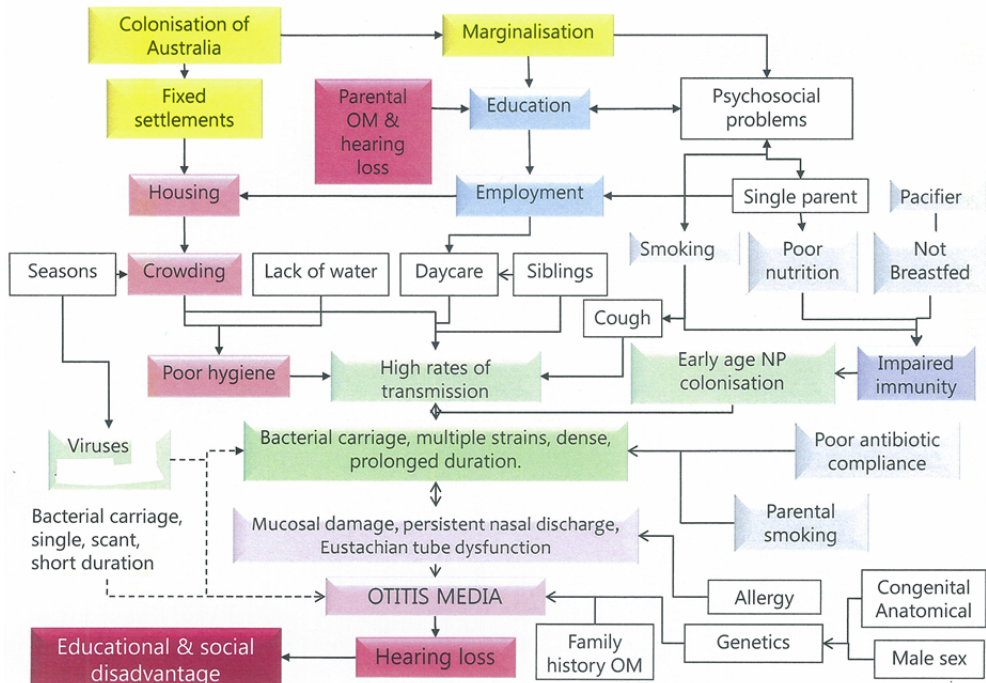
Colonisation of Australia

Marginalisation

Fixed settlements

Parental OM & hearing loss

Education

Psychosocial problems

Housing

Employment

Single parent

Pacifier

Smoking

Poor nutrition

Not Breastfed

Seasons

Crowding

Lack of water

Daycare

Siblings

Cough

Poor hygiene

High rates of transmission

Early age NP colonisation

Impaired immunity

Viruses

Bacterial carriage, multiple strains, dense, prolonged duration.

Poor antibiotic compliance

Bacterial carriage, single, scant, short duration

Mucosal damage, persistent nasal discharge, Eustachian tube dysfunction

Parental smoking

OTITIS MEDIA

Allergy

Congenital Anatomical

Genetics

Family history OM

Male sex

Educational & social disadvantage

Hearing loss